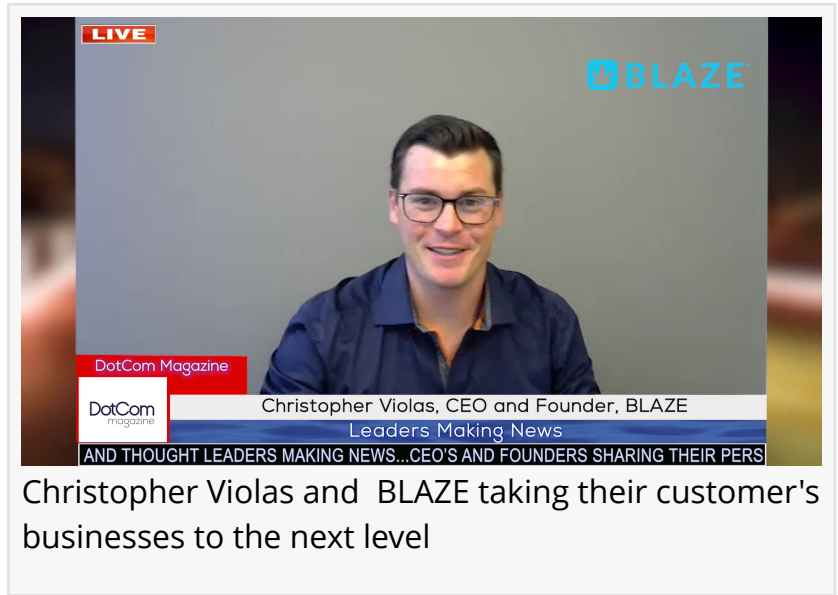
LIVE

BLAZE

DotCom Magazine

DotCom magazine

Christopher Violas, CEO and Founder, BLAZE

Leaders Making News

AND THOUGHT LEADERS MAKING NEWS...CEO'S AND FOUNDERS SHARING THEIR PERS

Christopher Violas and BLAZE taking their customer's businesses to the next level